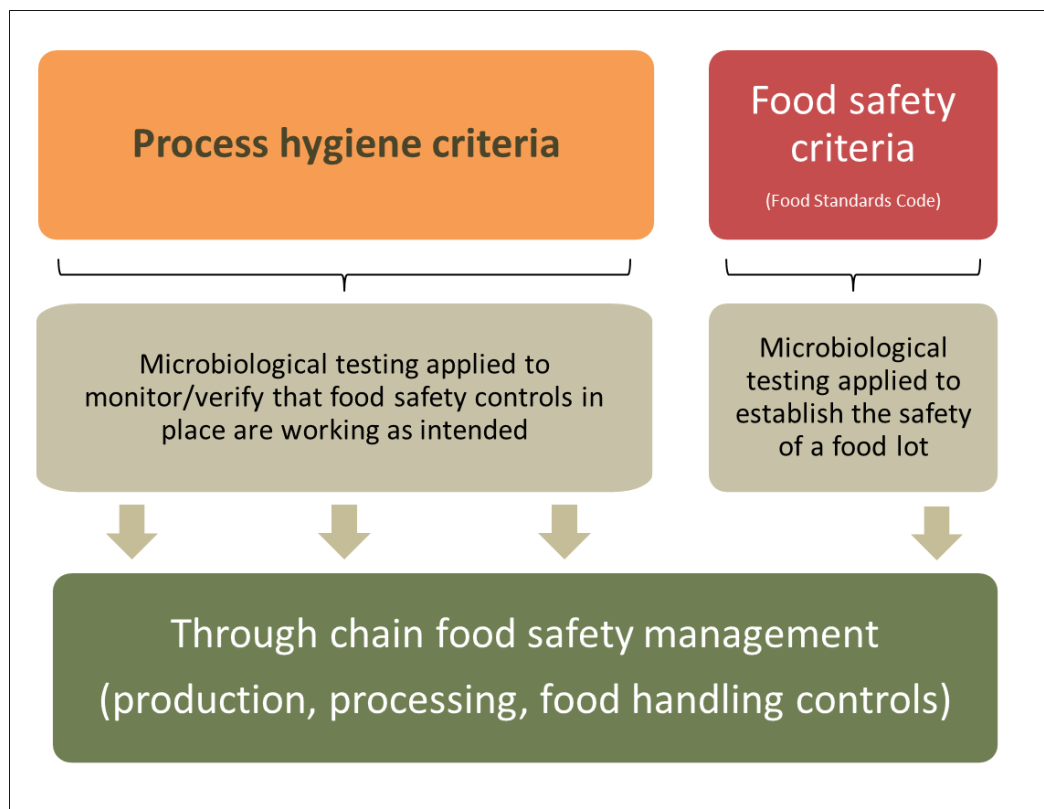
Process hygiene criteria

Food safety criteria

(Food Standards Code)

Microbiological testing applied to monitor/verify that food safety controls in place are working as intended

Microbiological testing applied to establish the safety of a food lot

Through chain food safety management
(production, processing, food handling controls)